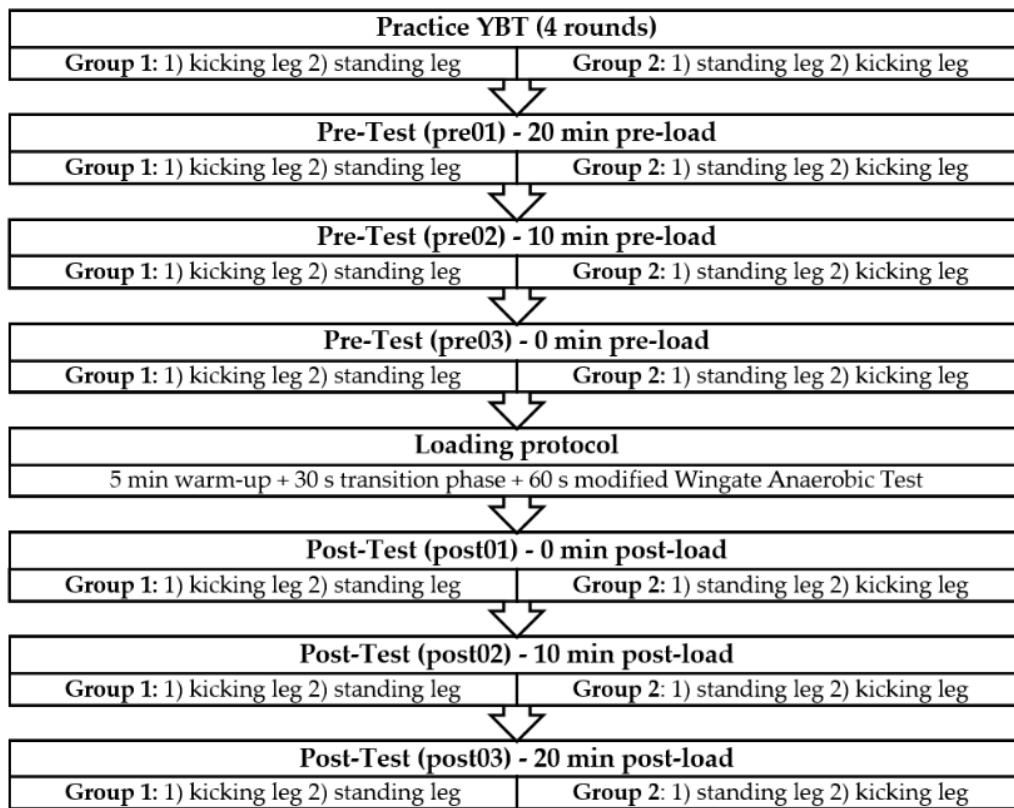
Practice YBT (4 rounds)

Group 1: 1) kicking leg 2) standing leg

Group 2: 1) standing leg 2) kicking leg

Pre-Test (pre01) - 20 min pre-load

Group 1: 1) kicking leg 2) standing leg

Group 2: 1) standing leg 2) kicking leg

Pre-Test (pre02) - 10 min pre-load

Group 1: 1) kicking leg 2) standing leg

Group 2: 1) standing leg 2) kicking leg

Pre-Test (pre03) - 0 min pre-load

Group 1: 1) kicking leg 2) standing leg

Group 2: 1) standing leg 2) kicking leg

Loading protocol

5 min warm-up + 30 s transition phase + 60 s modified Wingate Anaerobic Test

Post-Test (post01) - 0 min post-load

Group 1: 1) kicking leg 2) standing leg

Group 2: 1) standing leg 2) kicking leg

Post-Test (post02) - 10 min post-load

Group 1: 1) kicking leg 2) standing leg

Group 2: 1) standing leg 2) kicking leg

Post-Test (post03) - 20 min post-load

Group 1: 1) kicking leg 2) standing leg

Group 2: 1) standing leg 2) kicking leg